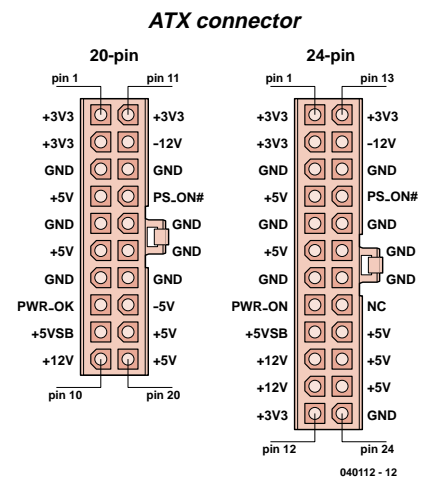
ATX connector

20-pin

pin 1 pin 11

+3V3 +3V3
+3V3 -12V
GND GND
+5V PS_ON#
GND GND
+5V GND
GND GND
PWR_OK -5V
+5VSB +5V
+12V +5V

pin 10 pin 20

24-pin

pin 1 pin 13

+3V3 +3V3
+3V3 -12V
GND GND
+5V PS_ON#
GND GND
+5V GND
GND GND
PWR_ON NC
+5VSB +5V
+12V +5V
+12V +5V
+3V3 GND

pin 12 pin 24

040112 - 12